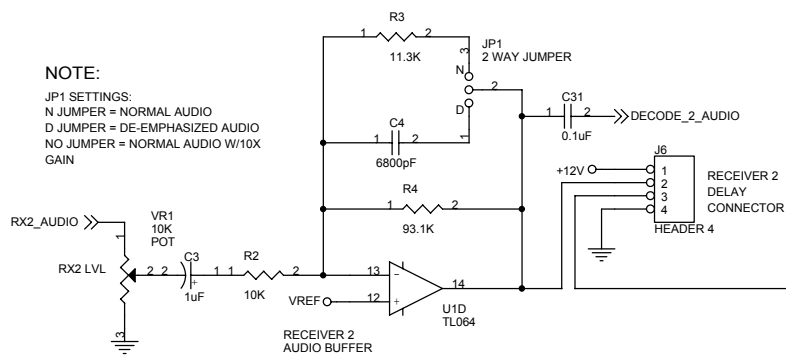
NOTE:
JP1 SETTINGS:
N JUMPER = NORMAL AUDIO
D JUMPER = DE-EMPHASIZED AUDIO
NO JUMPER = NORMAL AUDIO W/10X GAIN

R3
1 2
11.3K

JP1
2 WAY JUMPER
3
N
2
D
1

C4
1 2
6800pF

C31
1 2
0.1uF
DECODE_2_AUDIO

J6
+12V
1
2
3
4
HEADER 4
RECEIVER 2 DELAY CONNECTOR

R4
1 2
93.1K

RX2_AUDIO
VR1
10K
POT
1
RX2 LVL
2
3

C3
2 +
1uF

R2
1 1 2
10K

13 −
12 +
14
VREF
U1D
TL064

RECEIVER 2
AUDIO BUFFER